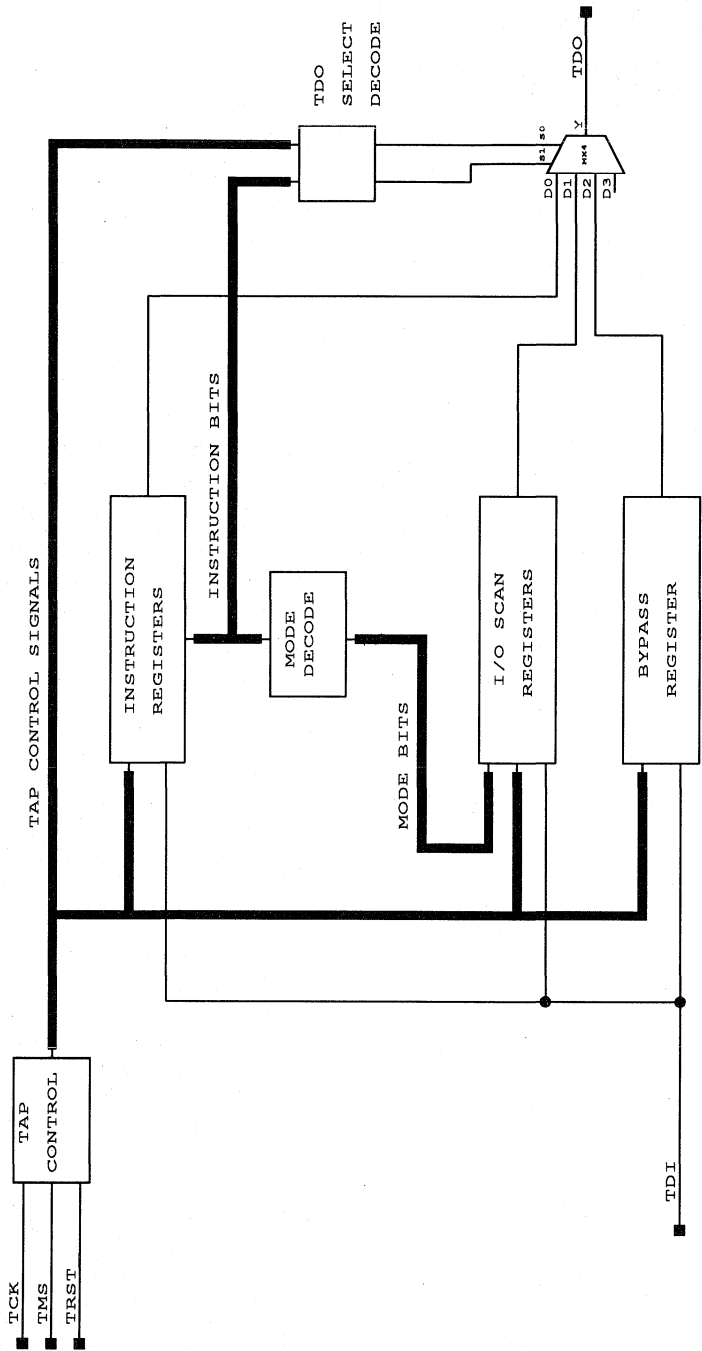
TCK
TMS
TRST

TAP CONTROL

TAP CONTROL SIGNALS

INSTRUCTION REGISTERS

INSTRUCTION BITS

MODE DECODE

MODE BITS

I/O SCAN REGISTERS

BYPASS REGISTER

TDI

TDO SELECT DECODE

S1 S0
MX4
D0 D1 D2 D3
Y

TDO